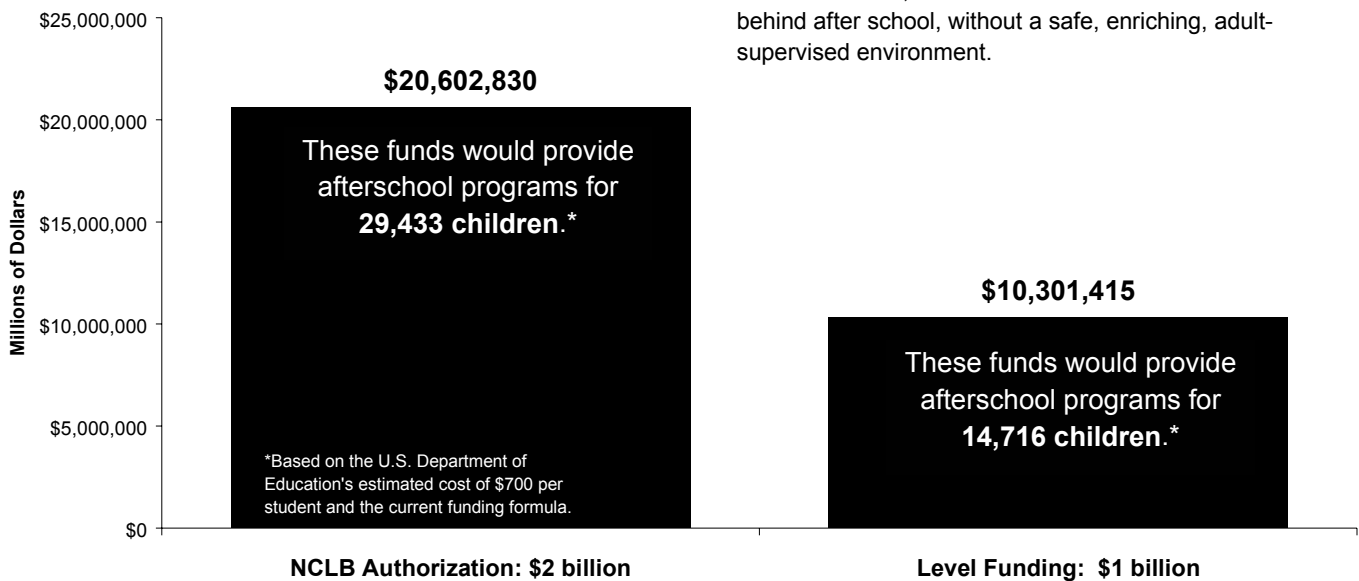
$25,000,000

behind after school, without a safe, enriching, adult-supervised environment.

$20,602,830

These funds would provide afterschool programs for **29,433 children**.*

$20,000,000

$15,000,000

Millions of Dollars

$10,301,415

$10,000,000

These funds would provide afterschool programs for **14,716 children**.*

$5,000,000

*Based on the U.S. Department of Education's estimated cost of $700 per student and the current funding formula.

$0

NCLB Authorization: $2 billion

Level Funding: $1 billion